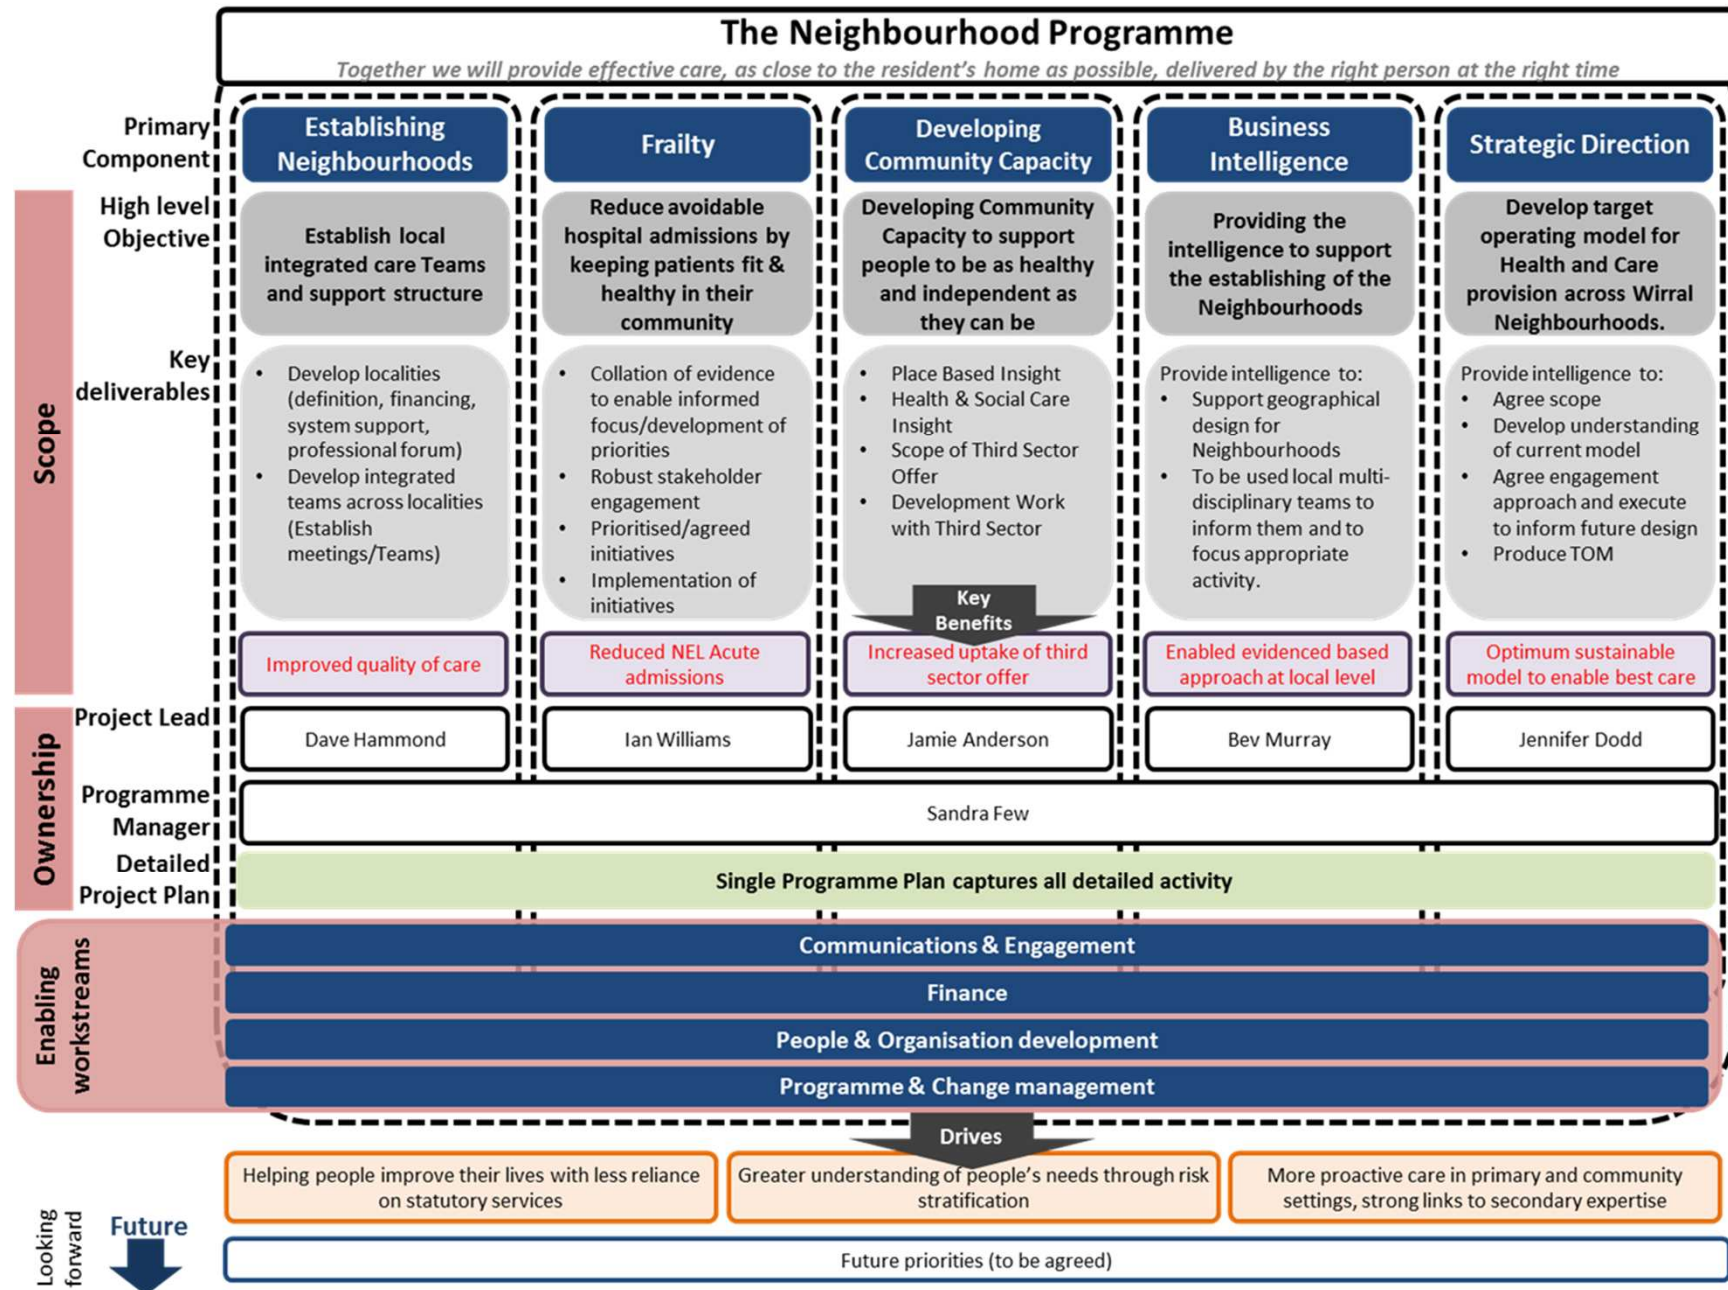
The Neighbourhood Programme

Together we will provide effective care, as close to the resident's home as possible, delivered by the right person at the right time

Scope

Primary Component

High level Objective

Key deliverables

| Establishing Neighbourhoods | Frailty | Developing Community Capacity | Business Intelligence | Strategic Direction |
|---|---|---|---|---|
| Establish local integrated care Teams and support structure | Reduce avoidable hospital admissions by keeping patients fit & healthy in their community | Developing Community Capacity to support people to be as healthy and independent as they can be | Providing the intelligence to support the establishing of the Neighbourhoods | Develop target operating model for Health and Care provision across Wirral Neighbourhoods. |
| • Develop localities (definition, financing, system support, professional forum) • Develop integrated teams across localities (Establish meetings/Teams) | • Collation of evidence to enable informed focus/development of priorities • Robust stakeholder engagement • Prioritised/agreed initiatives • Implementation of initiatives | • Place Based Insight • Health & Social Care Insight • Scope of Third Sector Offer • Development Work with Third Sector | Provide intelligence to: • Support geographical design for Neighbourhoods • To be used local multi-disciplinary teams to inform them and to focus appropriate activity. | Provide intelligence to: • Agree scope • Develop understanding of current model • Agree engagement approach and execute to inform future design • Produce TOM |

Key Benefits

| Improved quality of care | Reduced NEL Acute admissions | Increased uptake of third sector offer | Enabled evidenced based approach at local level | Optimum sustainable model to enable best care |
|---|---|---|---|---|

Ownership

Project Lead

| Dave Hammond | Ian Williams | Jamie Anderson | Bev Murray | Jennifer Dodd |
|---|---|---|---|---|

Programme Manager

Sandra Few

Detailed Project Plan

Single Programme Plan captures all detailed activity

Enabling workstreams

Communications & Engagement

Finance

People & Organisation development

Programme & Change management

Drives

Helping people improve their lives with less reliance on statutory services

Greater understanding of people's needs through risk stratification

More proactive care in primary and community settings, strong links to secondary expertise

Looking forward

Future

Future priorities (to be agreed)